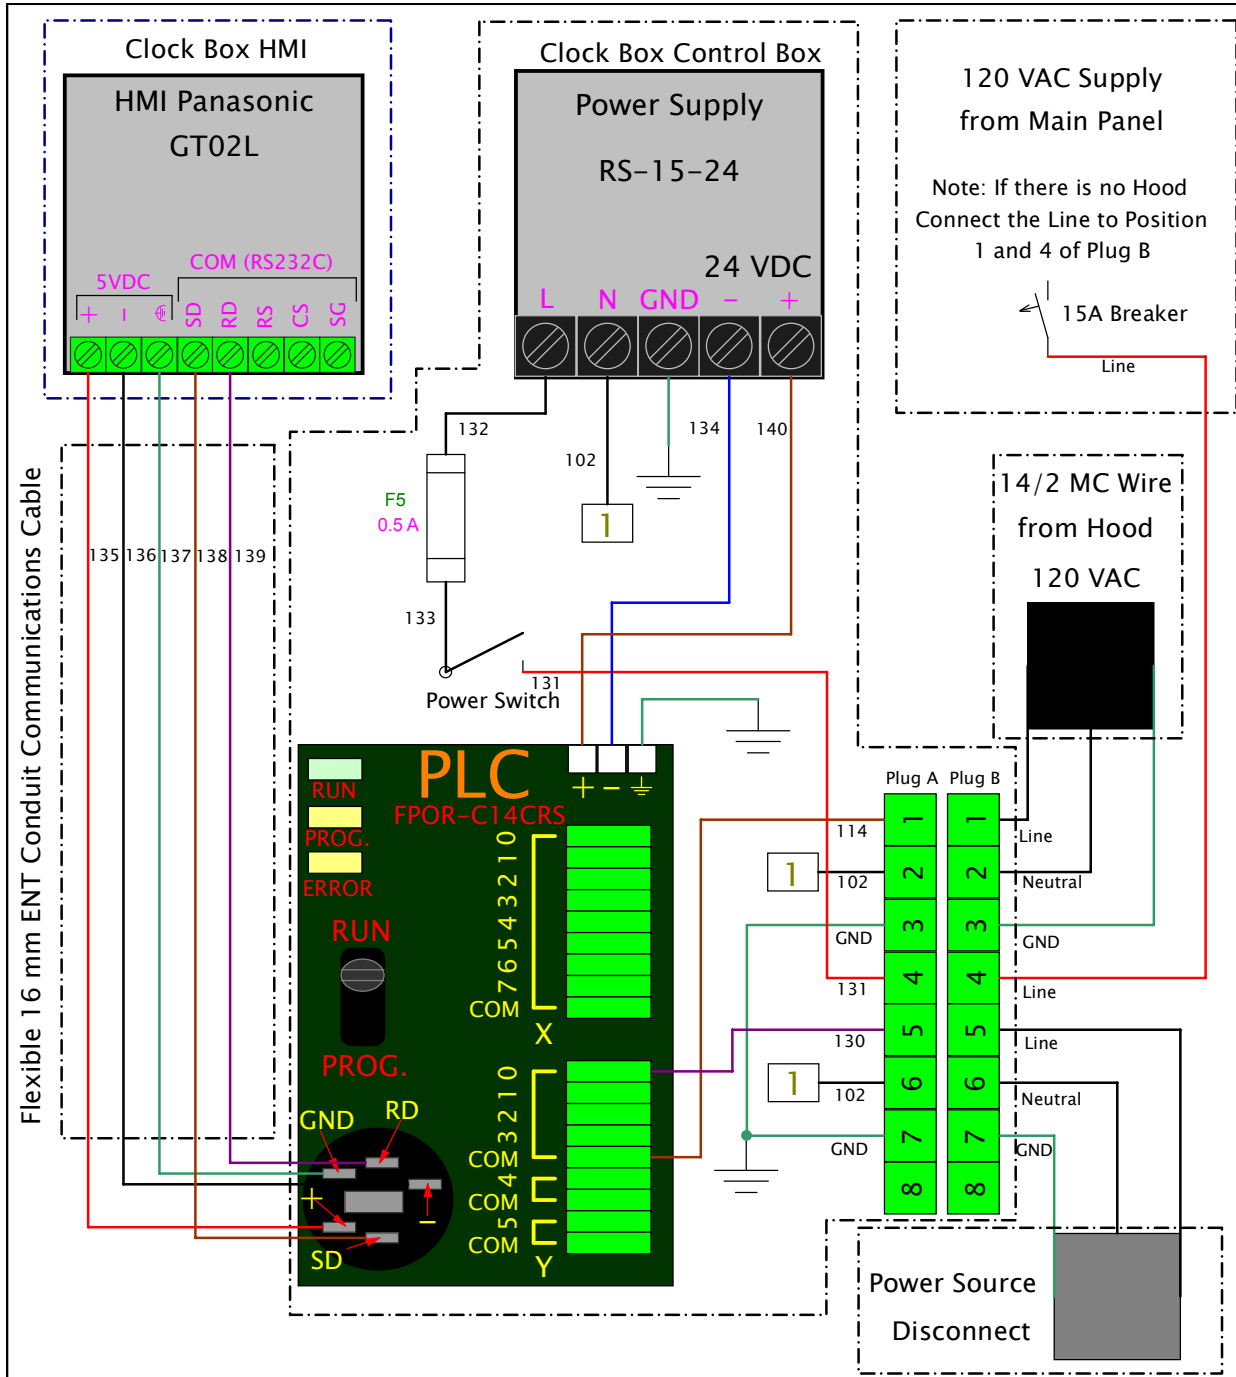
Clock Box HMI

HMI Panasonic
GT02L

5VDC
COM (RS232C)
+ - ⏚ SD RD RS CS SG

Clock Box Control Box

Power Supply

RS-15-24

24 VDC
L N GND - +

120 VAC Supply
from Main Panel

Note: If there is no Hood
Connect the Line to Position
1 and 4 of Plug B

15A Breaker

Line

132
134
140
102
1

F5
0.5 A

133

Power Switch
131

14/2 MC Wire
from Hood
120 VAC

Flexible 16 mm ENT Conduit Communications Cable

135 136 137 138 139

RUN
PROG.
ERROR

PLC
FPOR-C14CRS

+ - ⏚

0 1 2 3 4 5 6 7 COM
X

RUN

PROG.

0 1 2 3 COM 4 COM 5 COM
Y

GND
RD
+
-
SD

Plug A
Plug B

1 2 3 4 5 6 7 8
1 2 3 4 5 6 7 8

114
102
GND
131
130
102
GND
1
1

Line
Neutral
GND
Line
Line
Neutral
GND

Power Source
Disconnect